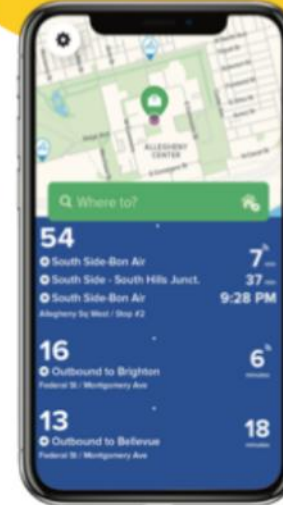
ALLEGHENY CENTER

Where to?

54
South Side-Bon Air
South Side - South Hills Junct.
South Side-Bon Air
Allegheny Sq West / Stop #2

7
37
9:28 PM

16
Outbound to Brighton
Federal St / Montgomery Ave

6
minutes

13
Outbound to Bellevue
Federal St / Montgomery Ave

18
minutes